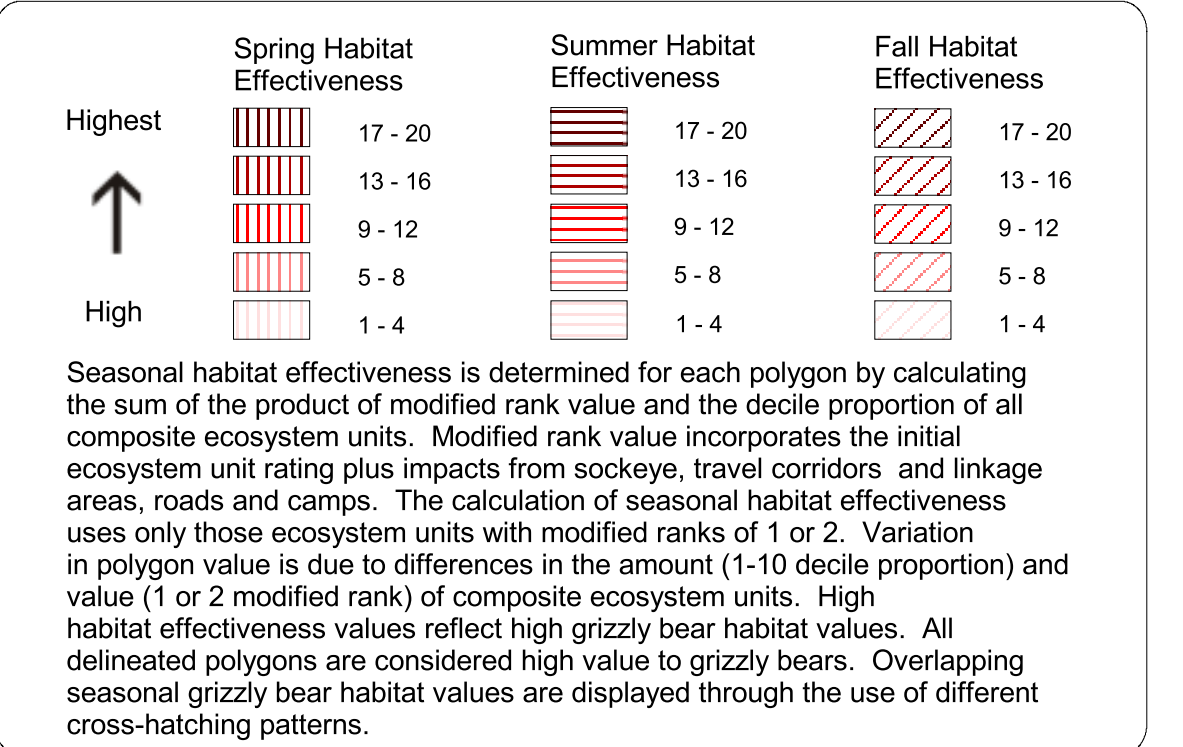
Spring Habitat Effectiveness

Summer Habitat Effectiveness

Fall Habitat Effectiveness

Highest

High

| Spring Habitat Effectiveness | Summer Habitat Effectiveness | Fall Habitat Effectiveness |
|---|---|---|
| 17 - 20 | 17 - 20 | 17 - 20 |
| 13 - 16 | 13 - 16 | 13 - 16 |
| 9 - 12 | 9 - 12 | 9 - 12 |
| 5 - 8 | 5 - 8 | 5 - 8 |
| 1 - 4 | 1 - 4 | 1 - 4 |

Seasonal habitat effectiveness is determined for each polygon by calculating the sum of the product of modified rank value and the decile proportion of all composite ecosystem units. Modified rank value incorporates the initial ecosystem unit rating plus impacts from sockeye, travel corridors and linkage areas, roads and camps. The calculation of seasonal habitat effectiveness uses only those ecosystem units with modified ranks of 1 or 2. Variation in polygon value is due to differences in the amount (1-10 decile proportion) and value (1 or 2 modified rank) of composite ecosystem units. High habitat effectiveness values reflect high grizzly bear habitat values. All delineated polygons are considered high value to grizzly bears. Overlapping seasonal grizzly bear habitat values are displayed through the use of different cross-hatching patterns.